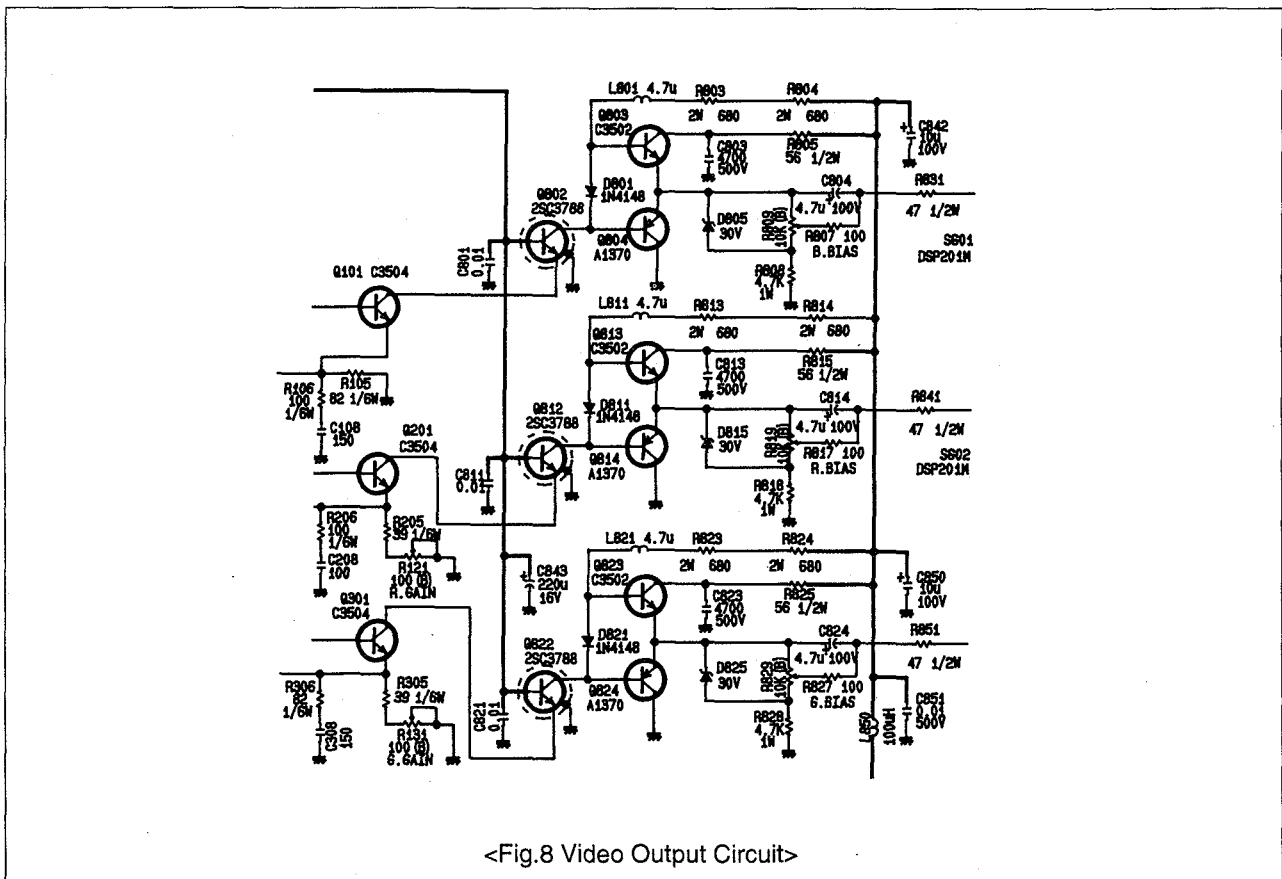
L801 4.7u
R803
R804
2W 680
2W 680
Q803
C3502
C842
10u
100V
C803
4700
500V
R805
56 1/2W
D801
1N4148
C804
R831
Q802
2SC3788
D805
30V
4.7u 100V
47 1/2W
C801
0.01
Q804
A1370
R809
10K(B)
R807 100
B.BIAS
SG01
DSP201M
Q101 C3504
R808
4.7K
1W
L811 4.7u
R813
R814
2W 680
2W 680
Q813
C3502
C813
4700
500V
R815
56 1/2W
R106
100
1/6W
R105
82 1/6W
D811
1N4148
C814
R841
C108
150
Q812
2SC3788
D815
30V
4.7u 100V
47 1/2W
Q201
C3504
C811
0.01
Q814
A1370
R819
10K(B)
R817 100
R.BIAS
SG02
DSP201M
R818
4.7K
1W
R206
100
1/6W
R205
39 1/6W
C208
100
R121
100 (B)
R.GAIN
L821 4.7u
R823
R824
C843
220u
16V
2W 680
2W 680
Q823
C3502
C850
10u
100V
Q301
C3504
C823
4700
500V
R825
56 1/2W
D821
1N4148
C824
R851
Q822
2SC3788
D825
30V
4.7u 100V
47 1/2W
R306
82
1/6W
R305
39 1/6W
C821
0.01
Q824
A1370
R829
10K(B)
R827 100
G.BIAS
C851
0.01
500V
C308
150
R131
100 (B)
G.GAIN
R828
4.7K
1W
L850
100uH

<Fig.8 Video Output Circuit>